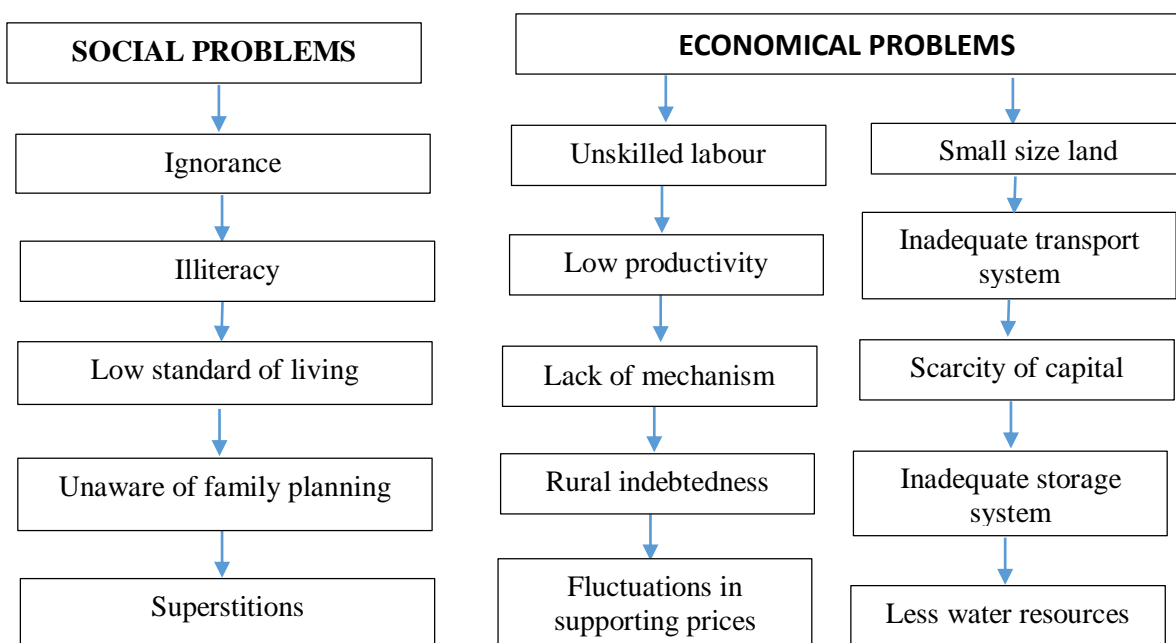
SOCIAL PROBLEMS

Ignorance

Illiteracy

Low standard of living

Unaware of family planning

Superstitions

ECONOMICAL PROBLEMS

Unskilled labour

Low productivity

Lack of mechanism

Rural indebtedness

Fluctuations in supporting prices

Small size land

Inadequate transport system

Scarcity of capital

Inadequate storage system

Less water resources